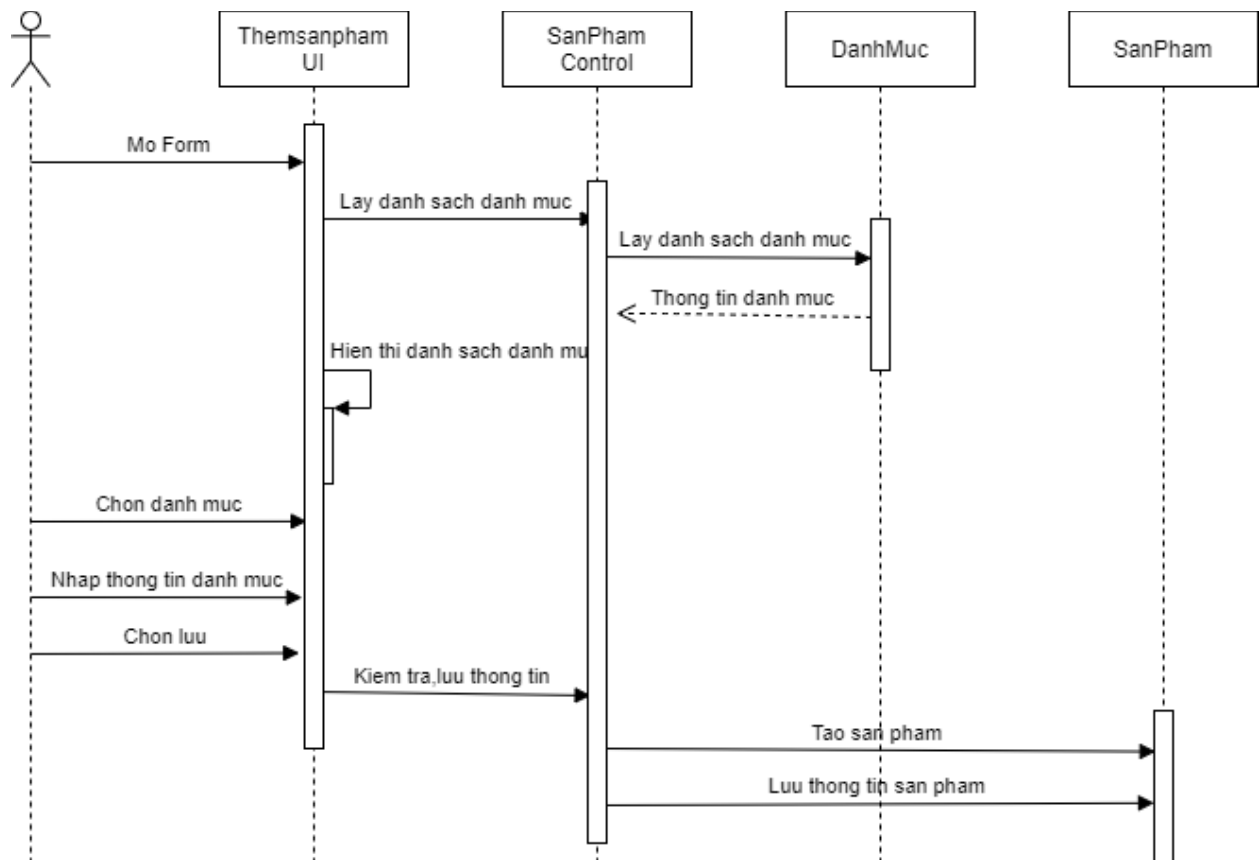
Themsanpham UI

SanPham Control

DanhMuc

SanPham

Mo Form

Lay danh sach danh muc

Lay danh sach danh muc

Thong tin danh muc

Hien thi danh sach danh mu

Chon danh muc

Nhap thong tin danh muc

Chon luu

Kiem tra,luu thong tin

Tao san pham

Luu thong tin san pham